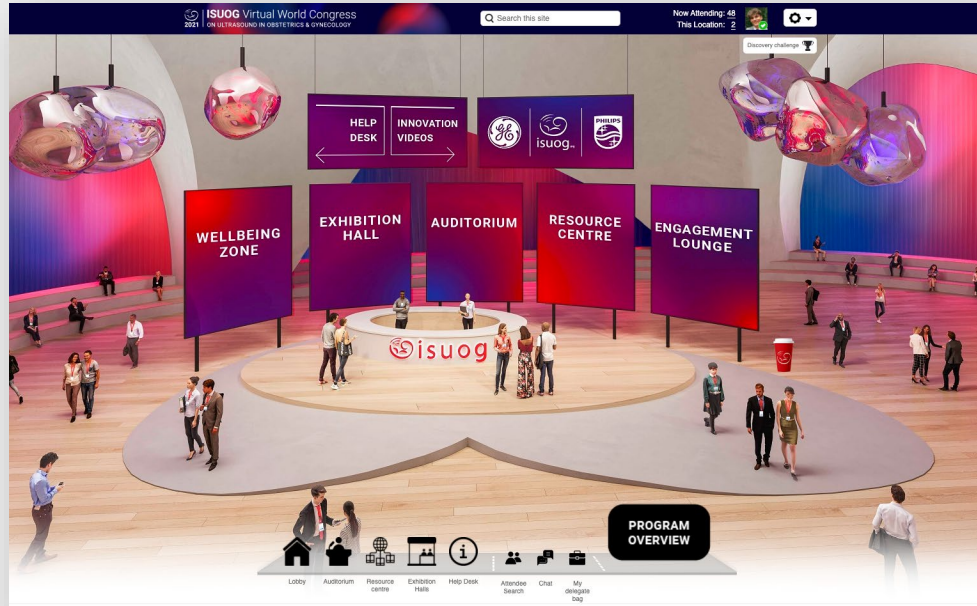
2021 ISUOG Virtual World Congress ON ULTRASOUND IN OBSTETRICS & GYNECOLOGY

Search this site

Now Attending: 48
This Location: 2

Discovery challenge

HELP DESK

INNOVATION VIDEOS

isuog

PHILIPS

WELLBEING ZONE

EXHIBITION HALL

AUDITORIUM

RESOURCE CENTRE

ENGAGEMENT LOUNGE

isuog

PROGRAM OVERVIEW

Lobby

Auditorium

Resource centre

Exhibition Halls

Help Desk

Attendee Search

Chat

My delegate bag